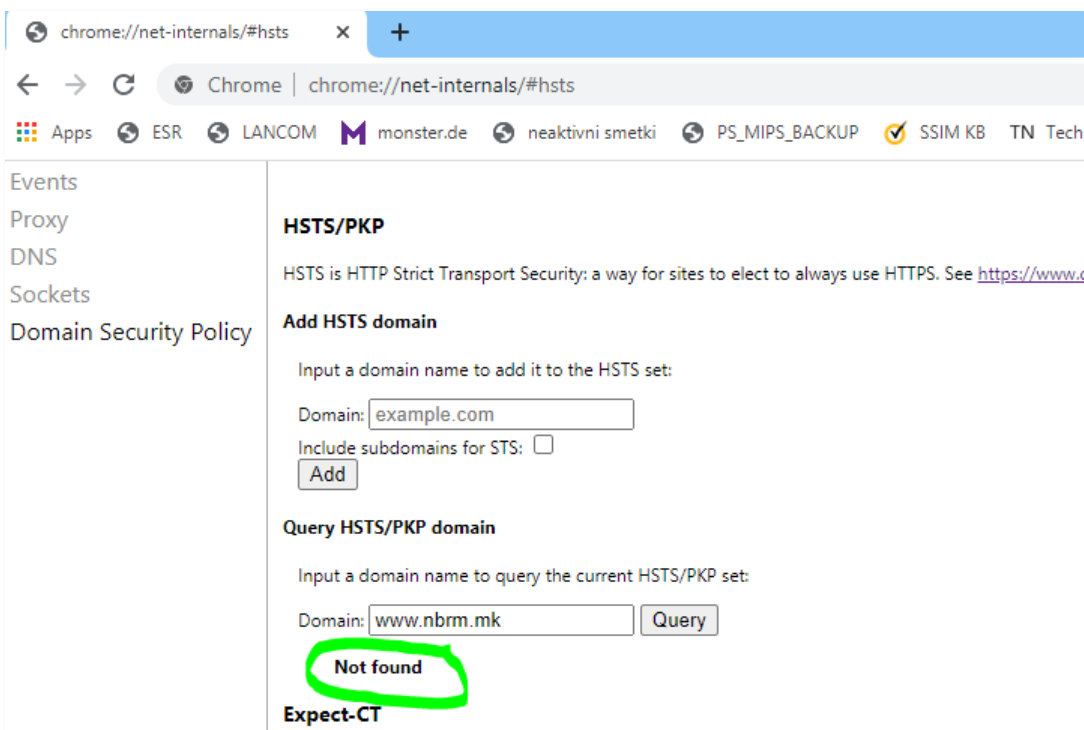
chrome://net-internals/#hsts ×
+

Chrome | chrome://net-internals/#hsts

Apps ESR LANCOM monster.de neaktivni smetki PS_MIPS_BACKUP SSIM KB TN Tech

Events
Proxy
DNS
Sockets
Domain Security Policy

HSTS/PKP

HSTS is HTTP Strict Transport Security: a way for sites to elect to always use HTTPS. See https://www.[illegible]

Add HSTS domain

Input a domain name to add it to the HSTS set:

Domain: example.com

Include subdomains for STS:

Add

Query HSTS/PKP domain

Input a domain name to query the current HSTS/PKP set:

Domain: www.nbrm.mk Query

Not found

Expect-CT